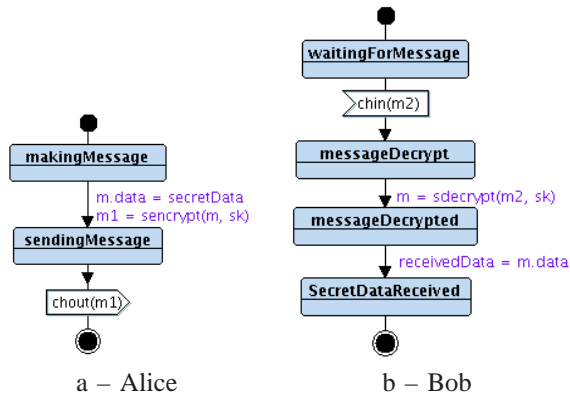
makingMessage

m.data = secretData
m1 = sencrypt(m, sk)

sendingMessage

chout(m1)

a – Alice

waitingForMessage

chin(m2)

messageDecrypt

m = sdecrypt(m2, sk)

messageDecrypted

receivedData = m.data

SecretDataReceived

b – Bob